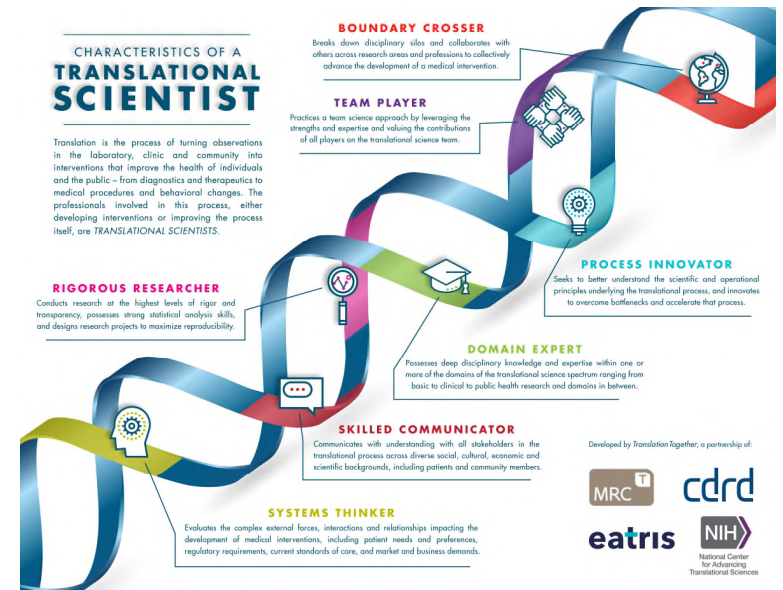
CHARACTERISTICS OF A
TRANSLATIONAL
SCIENTIST

Translation is the process of turning observations in the laboratory, clinic and community into interventions that improve the health of individuals and the public – from diagnostics and therapeutics to medical procedures and behavioral changes. The professionals involved in this process, either developing interventions or improving the process itself, are TRANSLATIONAL SCIENTISTS.

BOUNDARY CROSSER
Breaks down disciplinary silos and collaborates with others across research areas and professions to collectively advance the development of a medical intervention.

TEAM PLAYER
Practices a team science approach by leveraging the strengths and expertise and valuing the contributions of all players on the translational science team.

PROCESS INNOVATOR
Seeks to better understand the scientific and operational principles underlying the translational process, and innovates to overcome bottlenecks and accelerate that process.

RIGOROUS RESEARCHER
Conducts research at the highest levels of rigor and transparency, possesses strong statistical analysis skills, and designs research projects to maximize reproducibility.

DOMAIN EXPERT
Possesses deep disciplinary knowledge and expertise within one or more of the domains of the translational science spectrum ranging from basic to clinical to public health research and domains in between.

SKILLED COMMUNICATOR
Communicates with understanding with all stakeholders in the translational process across diverse social, cultural, economic and scientific backgrounds, including patients and community members.

Developed by Translation Together, a partnership of:

MRC T

cdrd

eatris

NIH
National Center for Advancing Translational Sciences

SYSTEMS THINKER
Evaluates the complex external forces, interactions and relationships impacting the development of medical interventions, including patient needs and preferences, regulatory requirements, current standards of care, and market and business demands.